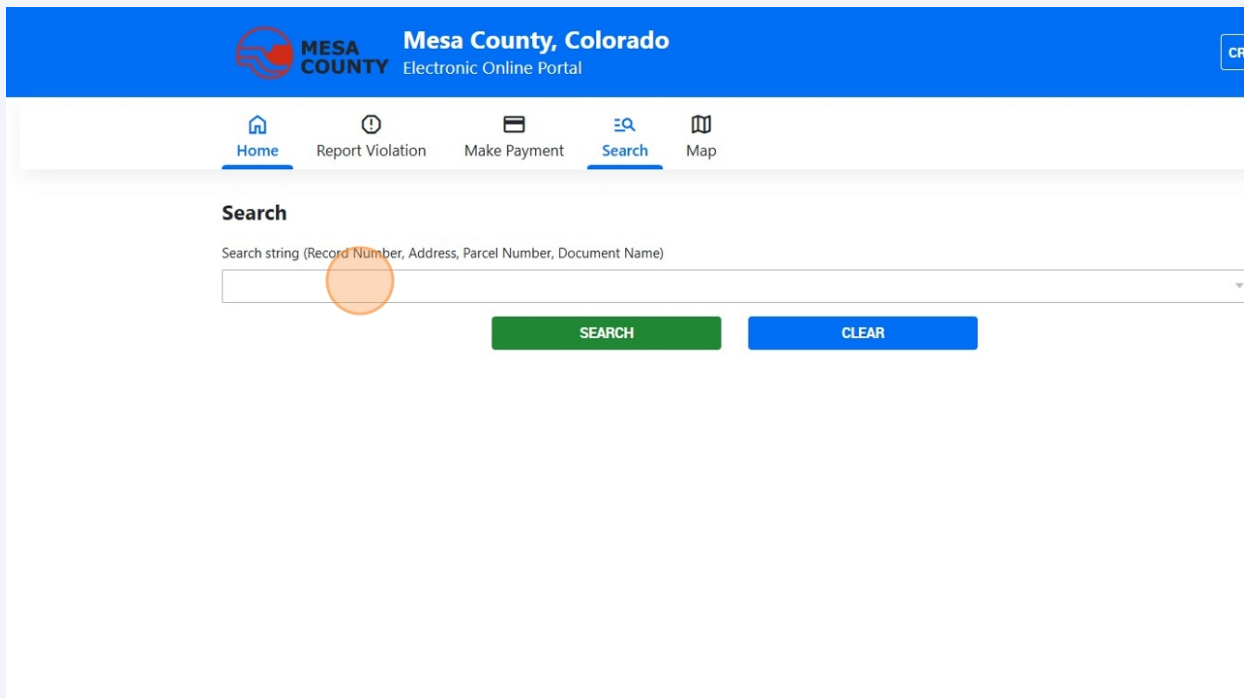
MESA COUNTY

Mesa County, Colorado
Electronic Online Portal

CR

Home Report Violation Make Payment Search Map

Search

Search string (Record Number, Address, Parcel Number, Document Name)

SEARCH

CLEAR